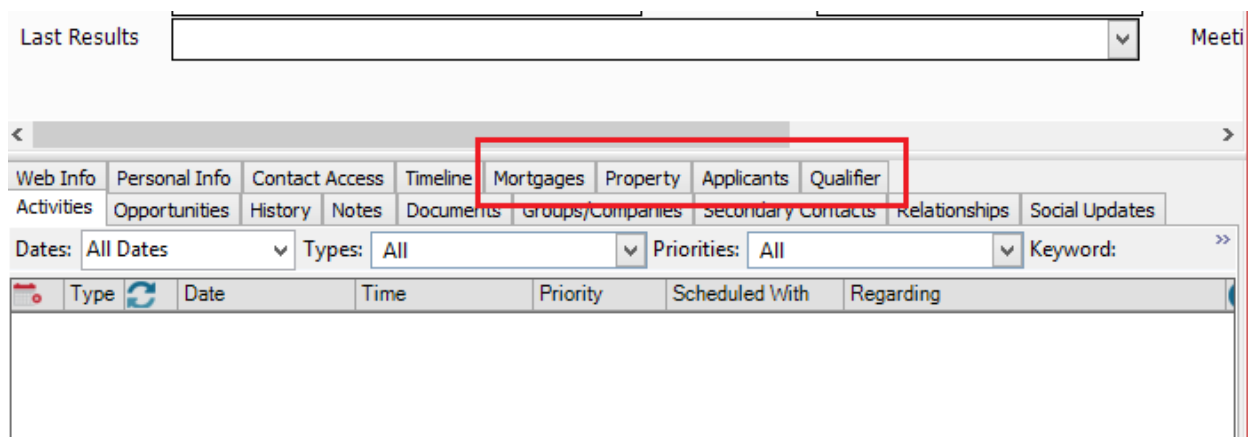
Last Results

Meeti

Web Info | Personal Info | Contact Access | Timeline | Mortgages | Property | Applicants | Qualifier

Activities | Opportunities | History | Notes | Documents | Groups/Companies | Secondary Contacts | Relationships | Social Updates

Dates: All Dates
Types: All
Priorities: All
Keyword:

| | Type | | Date | Time | Priority | Scheduled With | Regarding |
|---|---|---|---|---|---|---|---|